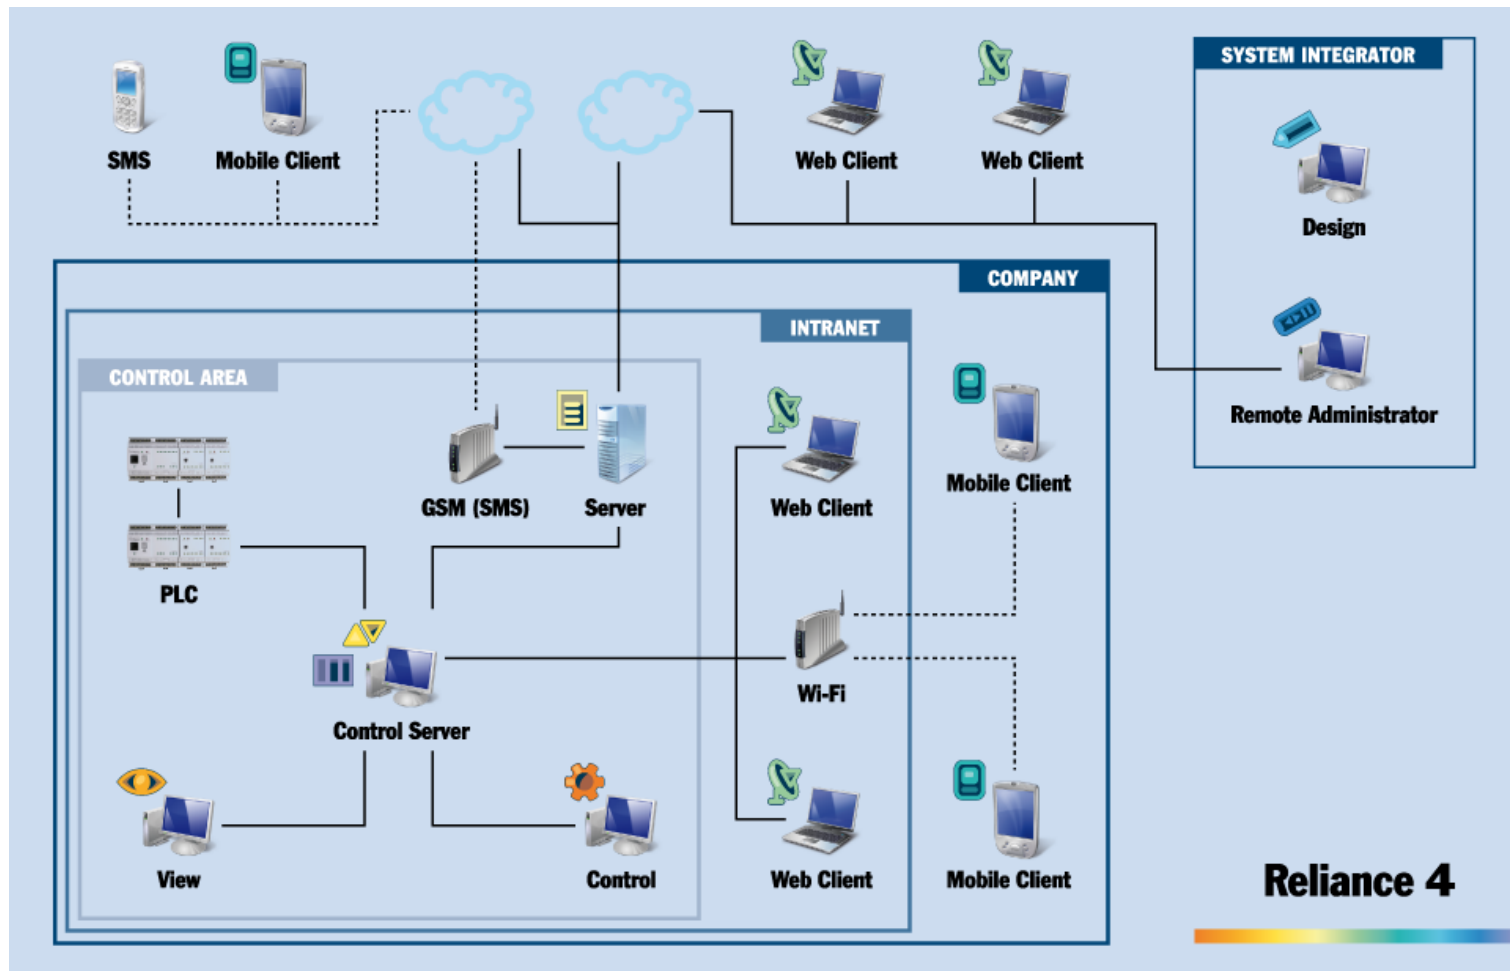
SMS
Mobile Client
Web Client
Web Client
SYSTEM INTEGRATOR
Design
Remote Administrator
COMPANY
INTRANET
CONTROL AREA
PLC
GSM (SMS)
Server
Web Client
Mobile Client
Wi-Fi
Control Server
View
Control
Web Client
Mobile Client
Reliance 4